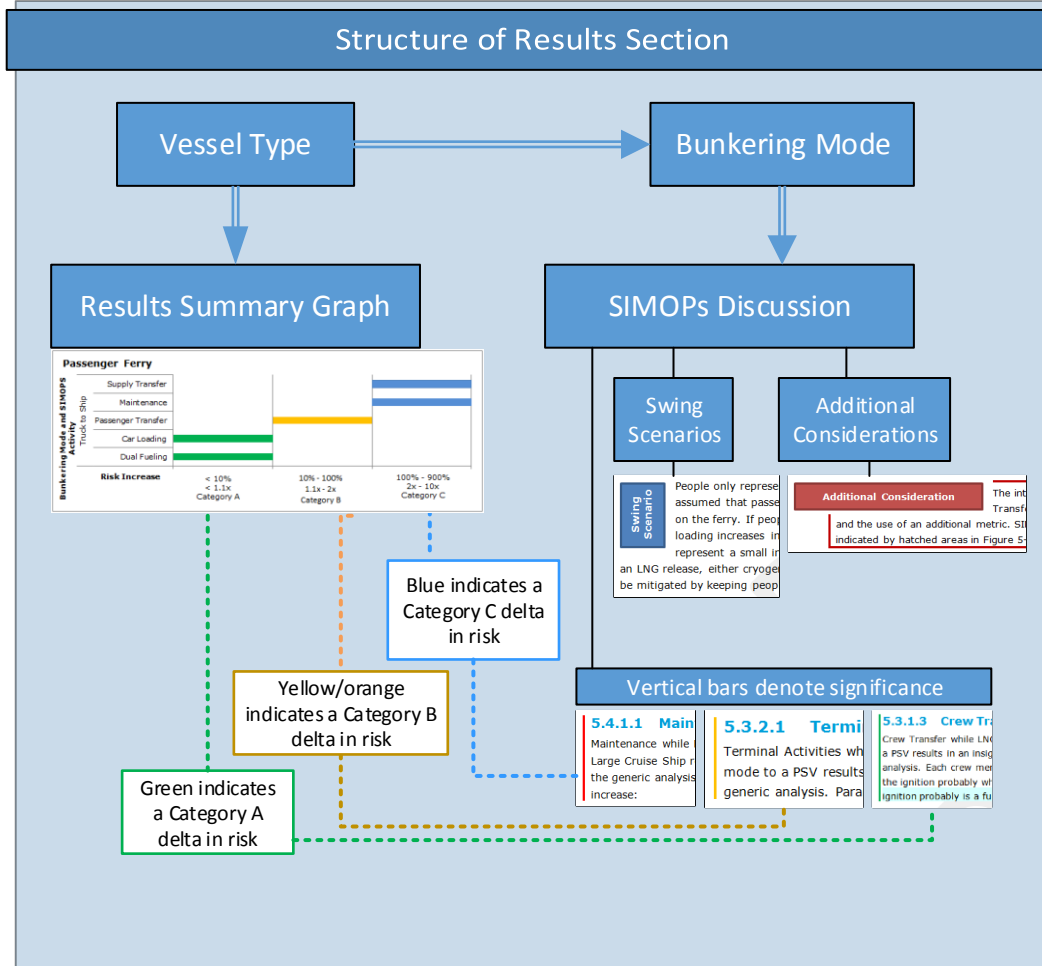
Structure of Results Section

Vessel Type

Bunkering Mode

Results Summary Graph

SIMOPs Discussion

Passenger Ferry

Bunkering Mode and SIMOPS Activity

Truck to Ship

Supply Transfer

Maintenance

Passenger Transfer

Car Loading

Dual Fueling

Risk Increase

< 10%
< 1.1x
Category A

10% - 100%
1.1x - 2x
Category B

100% - 900%
2x - 10x
Category C

Swing Scenarios

Additional Considerations

Swing Scenario

People only represe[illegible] assumed that passe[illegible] on the ferry. If peop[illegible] loading increases in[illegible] represent a small in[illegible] an LNG release, either cryoge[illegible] be mitigated by keeping peop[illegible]

Additional Consideration

The int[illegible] Transf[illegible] and the use of an additional metric. SI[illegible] indicated by hatched areas in Figure 5-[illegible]

Blue indicates a Category C delta in risk

Yellow/orange indicates a Category B delta in risk

Green indicates a Category A delta in risk

Vertical bars denote significance

5.4.1.1 Main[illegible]
Maintenance while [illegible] Large Cruise Ship r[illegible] the generic analysis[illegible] increase:

5.3.2.1 Termi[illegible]
Terminal Activities wh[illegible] mode to a PSV results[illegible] generic analysis. Para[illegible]

5.3.1.3 Crew Tr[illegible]
Crew Transfer while LN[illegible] a PSV results in an insig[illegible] analysis. Each crew mem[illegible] the ignition probably wh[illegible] ignition probably is a fu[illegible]